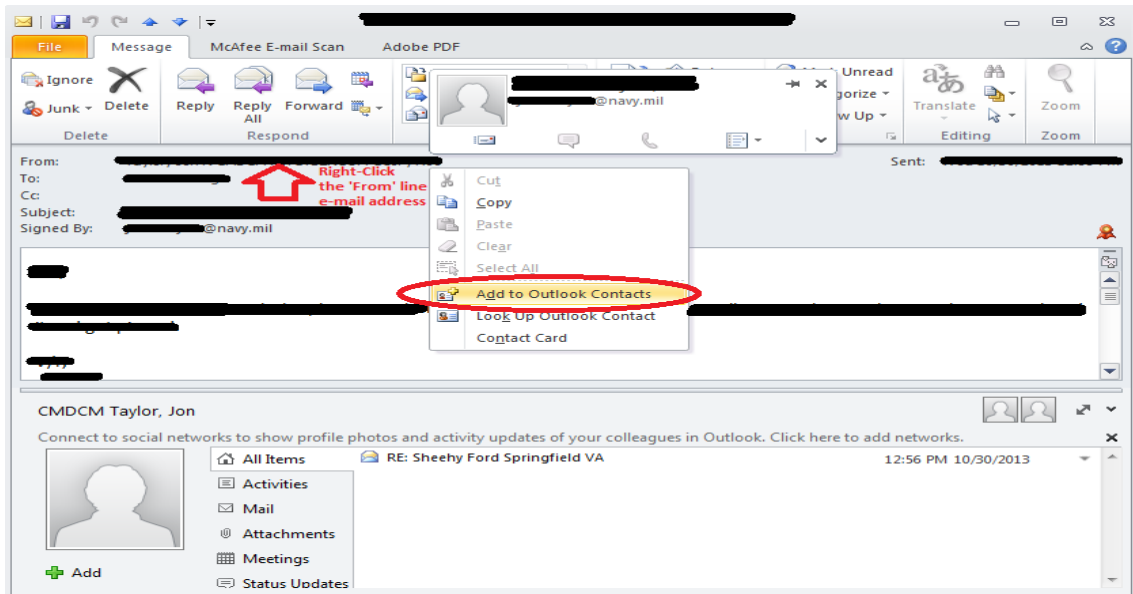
File | Message | McAfee E-mail Scan | Adobe PDF

Ignore
Junk
Delete
Delete

Reply
Reply All
Forward
Respond

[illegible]@navy.mil

Unread
gorize
w Up

Translate
Editing

Zoom
Zoom

From:
To:
Cc:
Subject:
Signed By: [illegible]@navy.mil

Right-Click the 'From' line e-mail address

Sent:

Cut
Copy
Paste
Clear
Select All
Add to Outlook Contacts
Look Up Outlook Contact
Contact Card

CMDCM Taylor, Jon

Connect to social networks to show profile photos and activity updates of your colleagues in Outlook. Click here to add networks.

All Items
Activities
Mail
Attachments
Meetings
Status Updates

Add

RE: Sheehy Ford Springfield VA
12:56 PM 10/30/2013